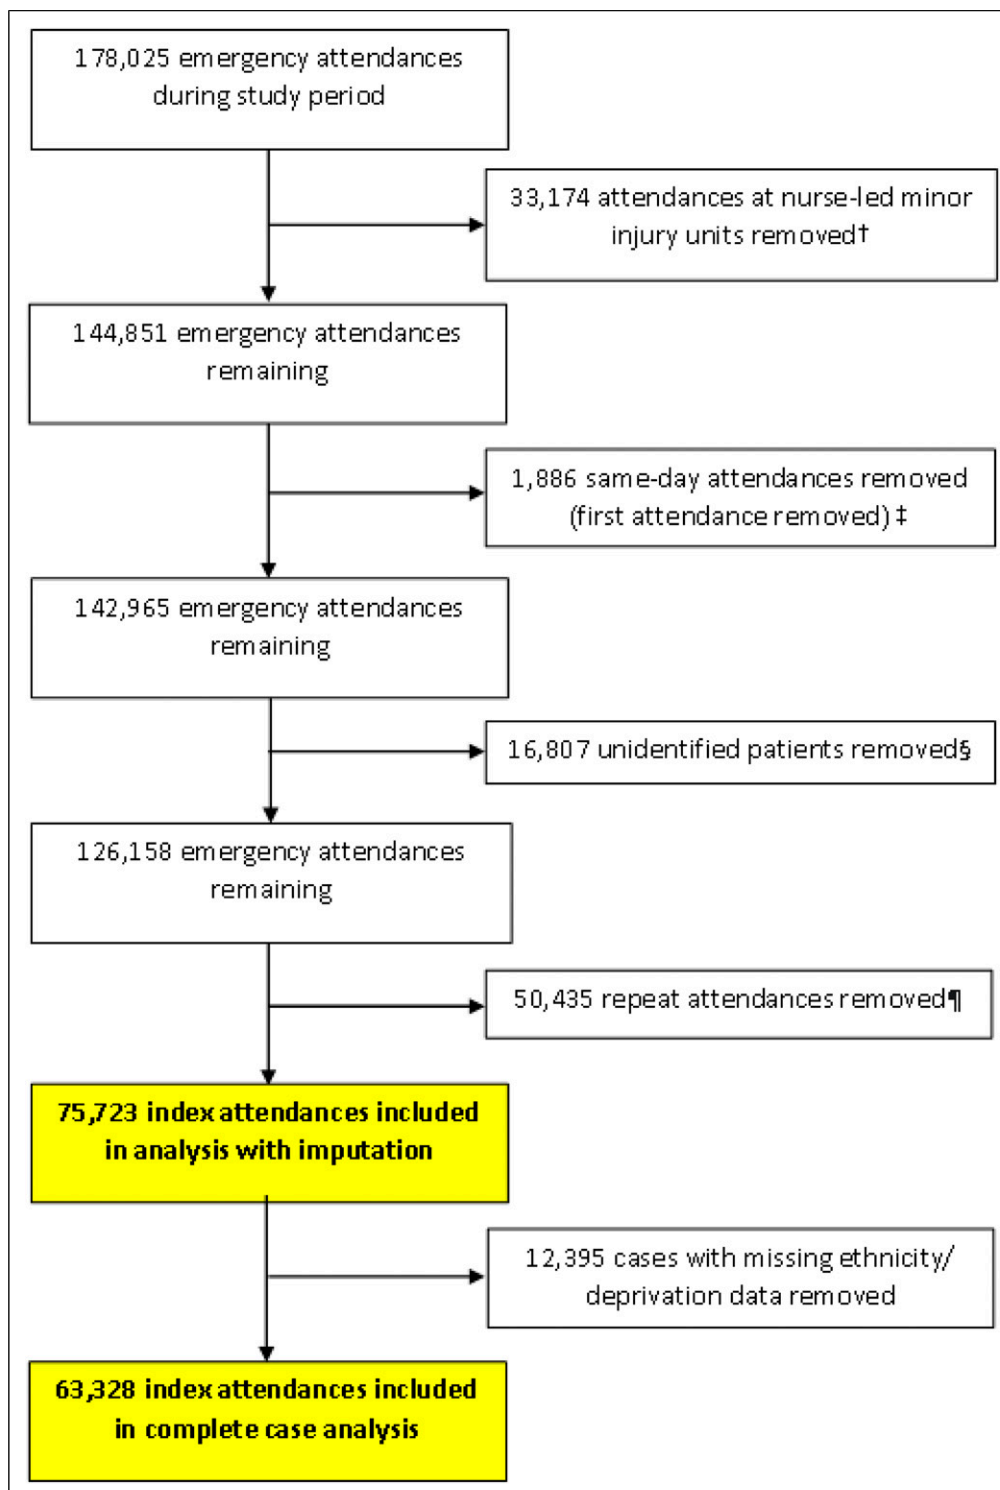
178,025 emergency attendances during study period

33,174 attendances at nurse-led minor injury units removed†

144,851 emergency attendances remaining

1,886 same-day attendances removed (first attendance removed) ‡

142,965 emergency attendances remaining

16,807 unidentified patients removed§

126,158 emergency attendances remaining

50,435 repeat attendances removed¶

75,723 index attendances included in analysis with imputation

12,395 cases with missing ethnicity/ deprivation data removed

63,328 index attendances included in complete case analysis